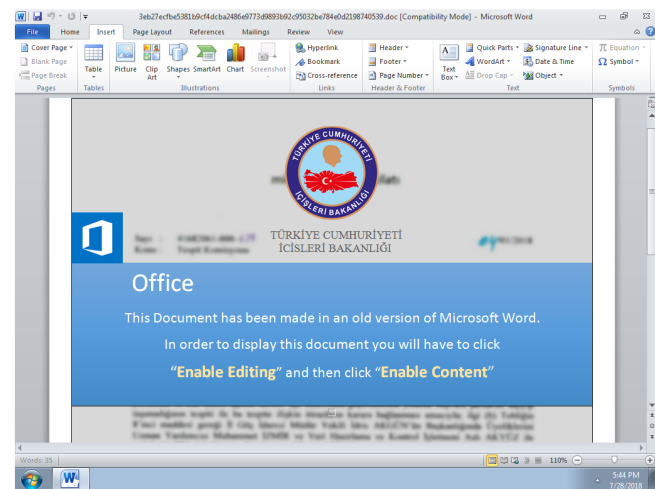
3eb27ecfbe5381b9cf4dcba2486e9773d9893b92c95032be784e0d2198740539.doc [Compatibility Mode] - Microsoft Word

File Home Insert Page Layout References Mailings Review View

Cover Page
Blank Page
Page Break
Pages

Table
Tables

Picture Clip Art Shapes SmartArt Chart Screenshot
Illustrations

Hyperlink
Bookmark
Cross-reference
Links

Header
Footer
Page Number
Header & Footer

Text Box
Quick Parts
WordArt
Drop Cap
Signature Line
Date & Time
Object
Text

Equation
Symbol
Symbols

TÜRKIYE CUMHURIYETI İÇİŞLERİ BAKANLIĞI

TÜRKİYE CUMHURİYETİ
İÇİŞLERİ BAKANLIĞI

Office

This Document has been made in an old version of Microsoft Word.

In order to display this document you will have to click

"Enable Editing" and then click "Enable Content"

Words: 35

110%

5:44 PM
7/28/2018